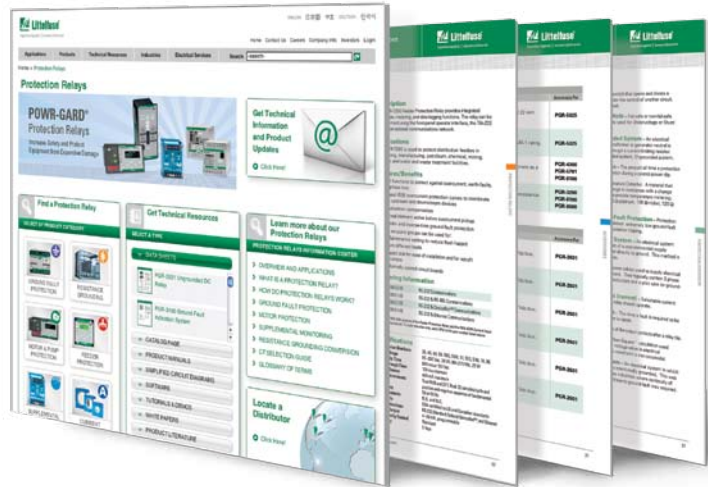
Littelfuse

Home Contact Us Careers Company Info Investors Login

Applications Products Technical Resources Industries Electrical Services Search

Home > Protection Relays

Protection Relays

POWR-GARD® Protection Relays

Increase Safety and Protect Equipment from Expensive Damage

Get Technical Information and Product Updates

Click Here!

Find a Protection Relay

SELECT BY PRODUCT CATEGORY

GROUND FAULT PROTECTION

RESISTANCE GROUNDING

MOTOR & PUMP PROTECTION

FEEDER PROTECTION

SUPPLEMENTAL

CURRENT

Get Technical Resources

SELECT A TYPE

DATA SHEETS

PGR-3200 Ungrounded DC Relay

PGR-3100 Ground Fault Indication System

CATALOG PAGE

PRODUCT MANUALS

SIMPLIFIED CIRCUIT DIAGRAMS

SOFTWARE

TUTORIALS & DEMOS

WHITE PAPERS

PRODUCT LITERATURE

Learn more about our Protection Relays

PROTECTION RELAYS INFORMATION CENTER

OVERVIEW AND APPLICATIONS

WHAT IS A PROTECTION RELAY?

HOW DO PROTECTION RELAYS WORK?

GROUND FAULT PROTECTION

MOTOR PROTECTION

SUPPLEMENTAL MONITORING

RESISTANCE GROUNDING CONVERSION

CT SELECTION GUIDE

GLOSSARY OF TERMS

Locate a Distributor

Click Here!

Littelfuse

Littelfuse

Littelfuse

PGR-5025

PGR-4300

PGR-3100

PGR-3200

PGR-3000

PGR-2601

PGR-2601

PGR-2601

PGR-2601

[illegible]